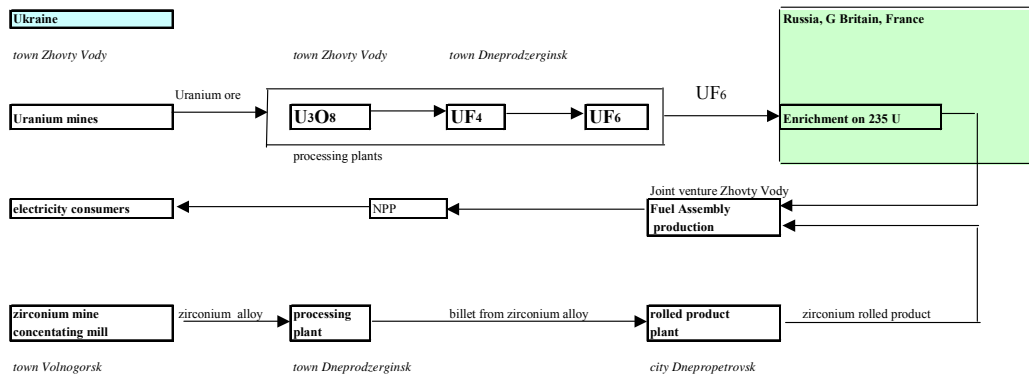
Ukraine

Russia, G Britain, France

town Zhovty Vody

town Zhovty Vody

town Dneprodzerginsk

Uranium ore

Uranium mines

$U_3O_8$

$UF_4$

$UF_6$

$UF_6$

Enrichment on 235 U

processing plants

Joint venture Zhovty Vody

electricity consumers

NPP

Fuel Assembly production

zirconium mine concentating mill

zirconium alloy

processing plant

billet from zirconium alloy

rolled product plant

zirconium rolled product

town Volnogorsk

town Dneprodzerginsk

city Dnepropetrovsk